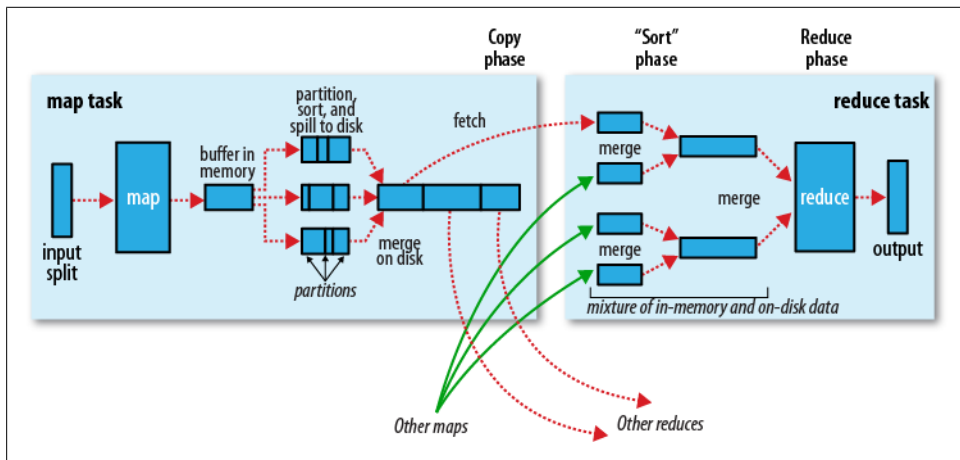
Copy phase

"Sort" phase

Reduce phase

map task

partition, sort, and spill to disk

fetch

reduce task

input split

map

buffer in memory

partitions

merge on disk

merge

merge

merge

reduce

output

mixture of in-memory and on-disk data

Other maps

Other reduces